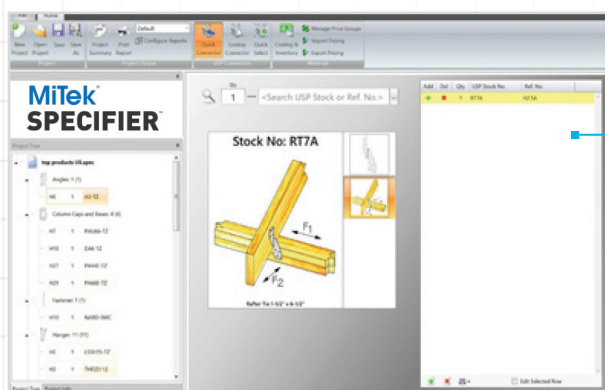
File Home

New Project Open Project Save Save As Project Summary Print Report Default Configure Reports Quick Connector Lookup Connector Quick Select Costing & Inventory Manage Price Groups Import Pricing Export Pricing

Project Project Output Connectors Materials

MiTek® SPECIFIER™

Project Tree

top products US.apes

Angles 1 (1)

H6 1 A3-TZ

Column Caps and Bases 4 (4)

H7 1 PAU46-TZ

H16 1 D44-TZ

H27 1 PA44E-TZ

H25 1 PA44E-TZ

Fasteners 1 (1)

H10 1 NA9D-56C

Hangers 11 (11)

H2 1 LSSH15-TZ

H3 1 THF25112

Project Tree Project Info

Qty

1 <Search USP Stock or Ref. No.>

Stock No: RT7A

$F_1$

$F_2$

Refer To: 1-1/2" x 4-1/2"

| Add | Del | Qty | USP Stock No | Ref. No. |
|---|---|---|---|---|
| | | 1 | RT7A | H2.5A |

Edit Selected Row